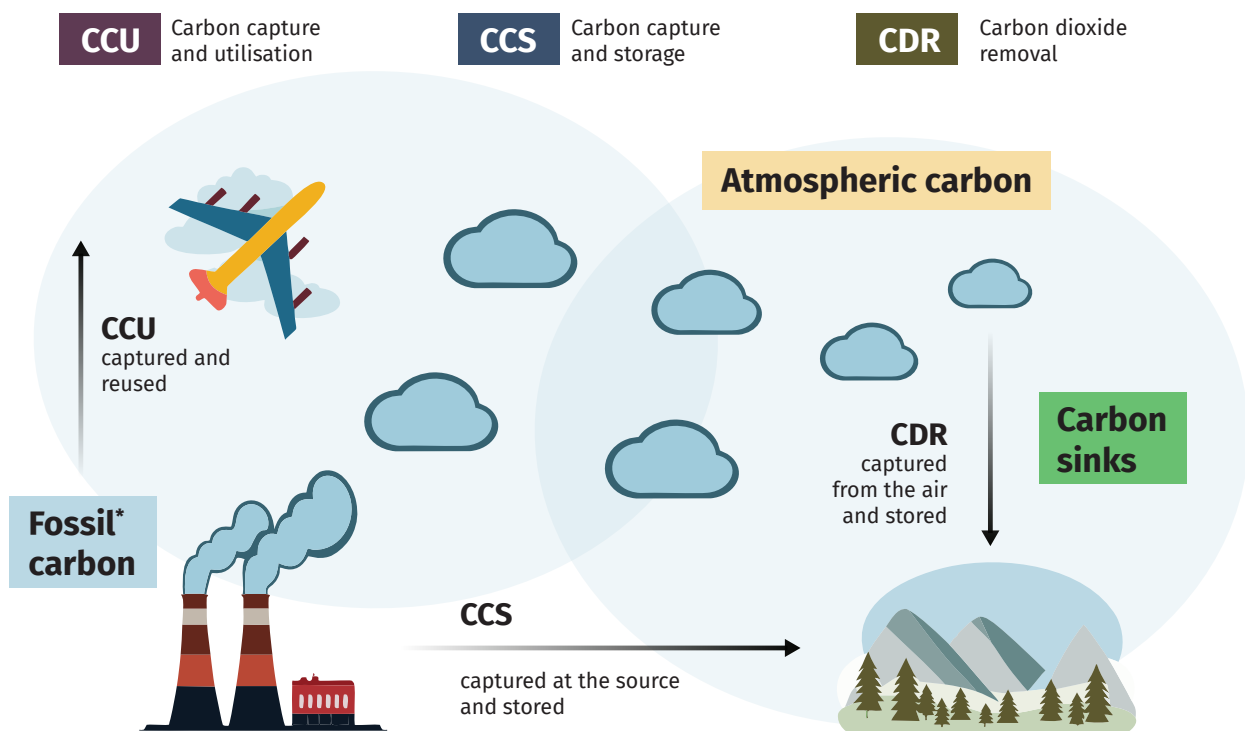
CCU Carbon capture and utilisation

CCS Carbon capture and storage

CDR Carbon dioxide removal

Atmospheric carbon

CCU
captured and reused

Carbon sinks

CDR
captured from the air and stored

Fossil* carbon

CCS

captured at the source and stored